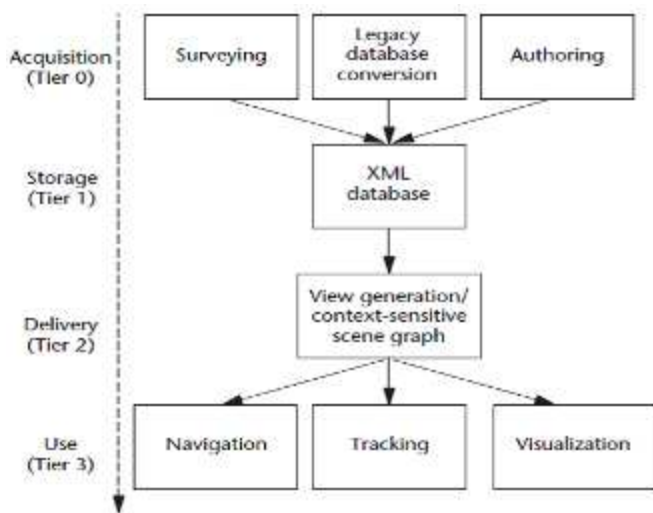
Acquisition (Tier 0)

Surveying

Legacy database conversion

Authoring

Storage (Tier 1)

XML database

Delivery (Tier 2)

View generation/ context-sensitive scene graph

Use (Tier 3)

Navigation

Tracking

Visualization